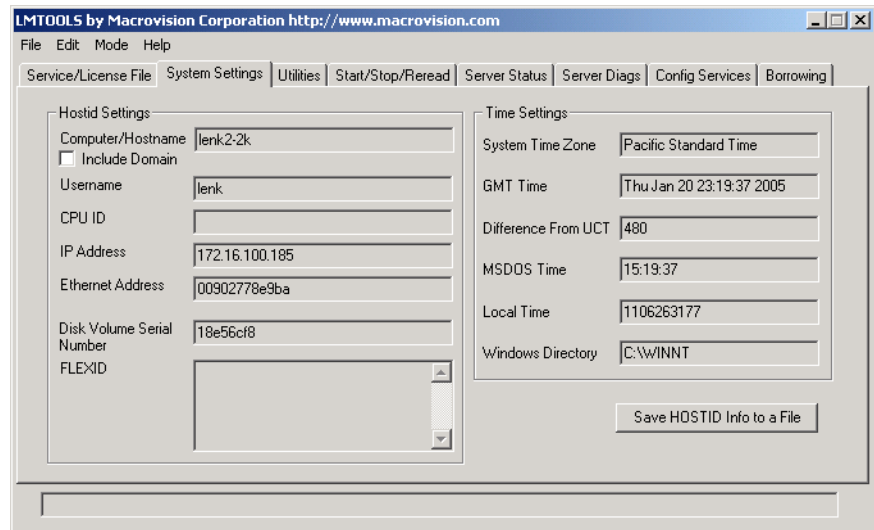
LMTOOLS by Macrovision Corporation http://www.macrovision.com

File Edit Mode Help

Service/License File | System Settings | Utilities | Start/Stop/Reread | Server Status | Server Diags | Config Services | Borrowing

Hostid Settings

Computer/Hostname lenk2-2k

Include Domain

Username lenk

CPU ID

IP Address 172.16.100.185

Ethernet Address 00902778e9ba

Disk Volume Serial Number 18e56cf8

FLEXID

Time Settings

System Time Zone Pacific Standard Time

GMT Time Thu Jan 20 23:19:37 2005

Difference From UCT 480

MSDOS Time 15:19:37

Local Time 1106263177

Windows Directory C:\WINNT

Save HOSTID Info to a File